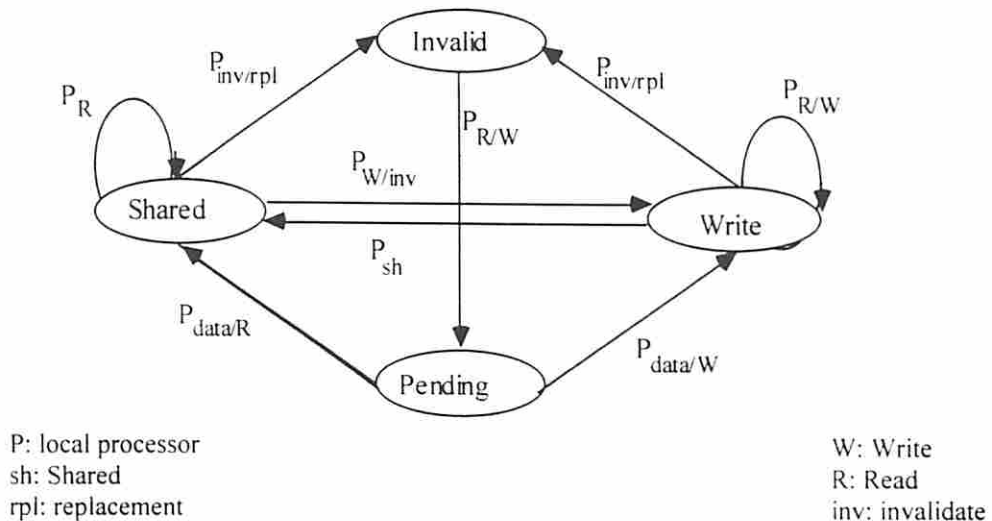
Invalid

$P_{inv/rpl}$

$P_{inv/rpl}$

$P_R$

$P_{R/W}$

$P_{R/W}$

$P_{W/inv}$

Shared

Write

$P_{sh}$

$P_{data/R}$

$P_{data/W}$

Pending

P: local processor
sh: Shared
rpl: replacement

W: Write
R: Read
inv: invalidate